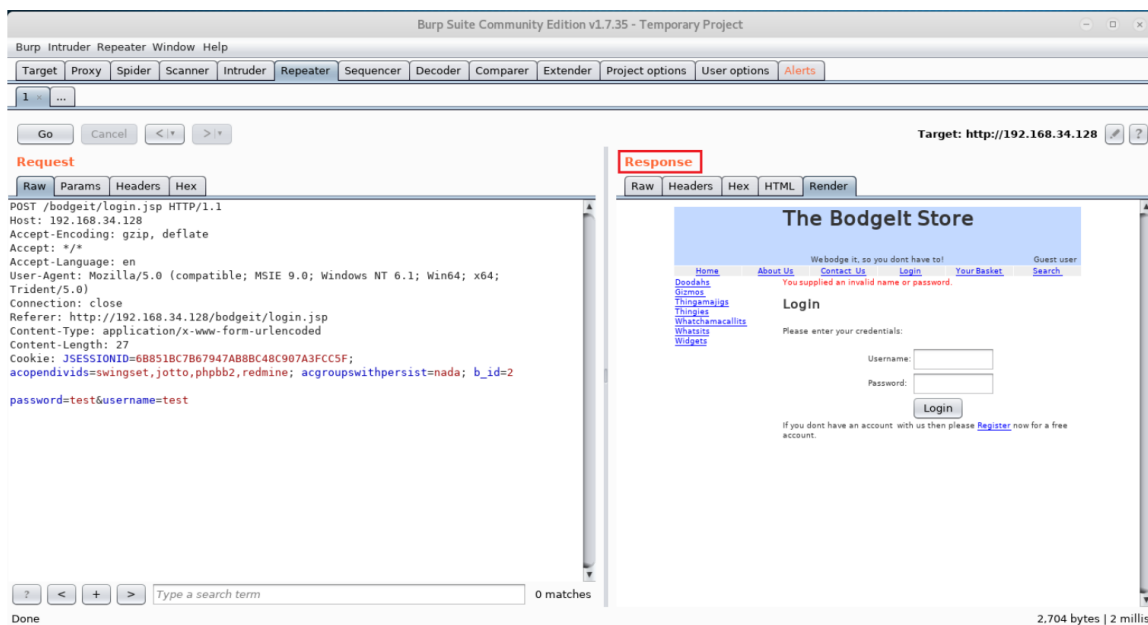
Burp Suite Community Edition v1.7.35 - Temporary Project

Burp Intruder Repeater Window Help

Target | Proxy | Spider | Scanner | Intruder | Repeater | Sequencer | Decoder | Comparer | Extender | Project options | User options | Alerts

1 × | ...

Go | Cancel | < | > |

Target: http://192.168.34.128

Request

Raw | Params | Headers | Hex

POST /bodgeit/login.jsp HTTP/1.1
Host: 192.168.34.128
Accept-Encoding: gzip, deflate
Accept: */*
Accept-Language: en
User-Agent: Mozilla/5.0 (compatible; MSIE 9.0; Windows NT 6.1; Win64; x64; Trident/5.0)
Connection: close
Referer: http://192.168.34.128/bodgeit/login.jsp
Content-Type: application/x-www-form-urlencoded
Content-Length: 27
Cookie: JSESSIONID=6B851BC7B67947AB8BC48C907A3FCC5F; acopendivids=swingset,jotto,phpbb2,redmine; acgroupswithpersist=nada; b_id=2

password=test&username=test

? | < | + | > | Type a search term | 0 matches

Response

Raw | Headers | Hex | HTML | Render

The BodgeIt Store

Webodge it, so you dont have to!
Guest user

Home | About Us | Contact Us | Login | Your Basket | Search

Doodahs
Gizmos
Thingamajigs
Thingies
Whatchamacallits
Whatsits
Widgets

You supplied an invalid name or password.

Login

Please enter your credentials:

Username:
Password:

Login

If you dont have an account with us then please Register now for a free account.

Done

2,704 bytes | 2 millis